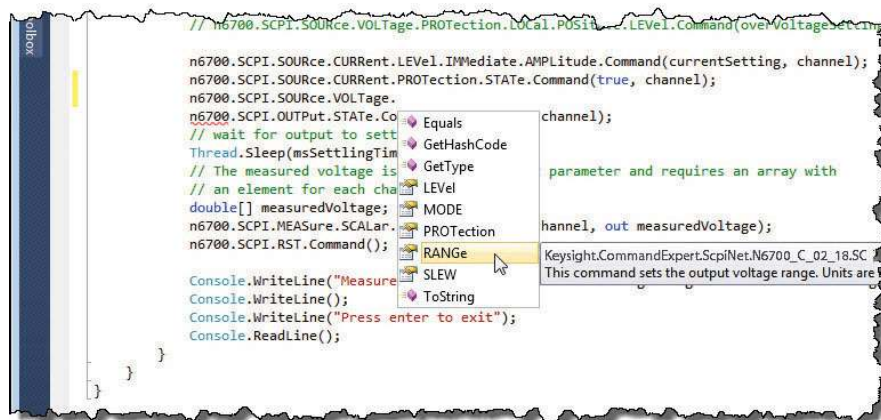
olbox

// n6700.SCPI.SOURce.VOLTage.PROTection.LOCal.POSit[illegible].LEVel.Command(overVoltageSetting

n6700.SCPI.SOURce.CURRent.LEVel.IMMediate.AMPLitude.Command(currentSetting, channel);
n6700.SCPI.SOURce.CURRent.PROTection.STATe.Command(true, channel);
n6700.SCPI.SOURce.VOLTage.
n6700.SCPI.OUTPut.STATe.Co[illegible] channel);
// wait for output to sett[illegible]
Thread.Sleep(msSettlingTim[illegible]
// The measured voltage is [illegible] parameter and requires an array with
// an element for each cha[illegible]
double[] measuredVoltage;
n6700.SCPI.MEASure.SCALar.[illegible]hannel, out measuredVoltage);
n6700.SCPI.RST.Command();

Console.WriteLine("Measure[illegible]
Console.WriteLine();
Console.WriteLine("Press enter to exit");
Console.ReadLine();
}
}
}

Equals
GetHashCode
GetType
LEVel
MODE
PROTection
RANGe
SLEW
ToString

Keysight.CommandExpert.ScpiNet.N6700_C_02_18.SC
This command sets the output voltage range. Units are